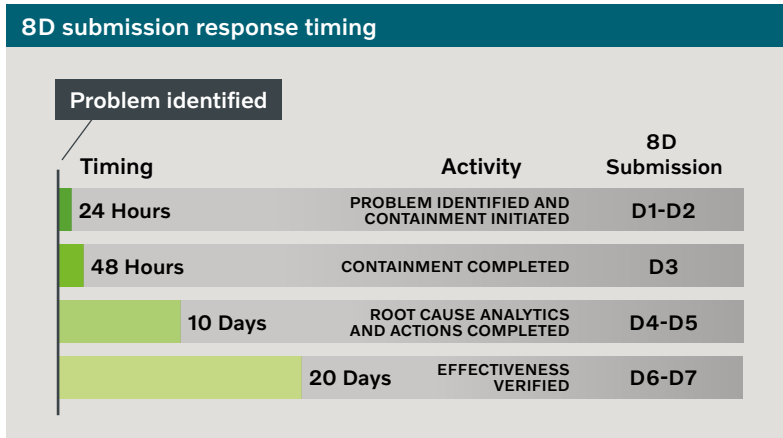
8D submission response timing

Problem identified

| Timing | Activity | 8D Submission |
|---|---|---|
| 24 Hours | PROBLEM IDENTIFIED AND CONTAINMENT INITIATED | D1-D2 |
| 48 Hours | CONTAINMENT COMPLETED | D3 |
| 10 Days | ROOT CAUSE ANALYTICS AND ACTIONS COMPLETED | D4-D5 |
| 20 Days | EFFECTIVENESS VERIFIED | D6-D7 |